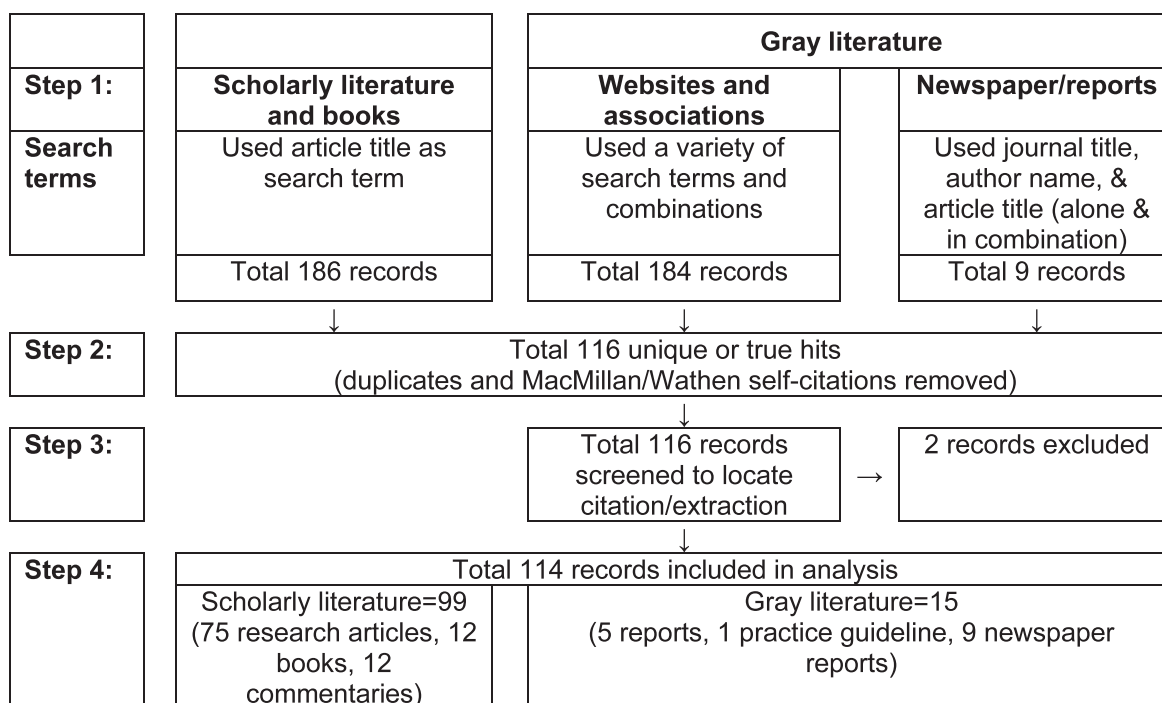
Gray literature

Step 1:

Scholarly literature and books

Websites and associations

Newspaper/reports

Search terms

Used article title as search term

Used a variety of search terms and combinations

Used journal title, author name, & article title (alone & in combination)

Total 186 records

Total 184 records

Total 9 records

↓ ↓ ↓

Step 2:

Total 116 unique or true hits (duplicates and MacMillan/Wathen self-citations removed)

↓

Step 3:

Total 116 records screened to locate citation/extraction

→

2 records excluded

↓

Step 4:

Total 114 records included in analysis

Scholarly literature=99 (75 research articles, 12 books, 12 commentaries)

Gray literature=15 (5 reports, 1 practice guideline, 9 newspaper reports)